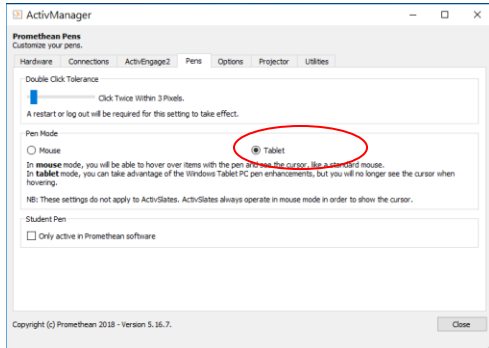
ActivManager

Promethean Pens
Customize your pens.

Hardware | Connections | ActivEngage2 | Pens | Options | Projector | Utilities

Double Click Tolerance

Click Twice Within 3 Pixels.

A restart or log out will be required for this setting to take effect.

Pen Mode

Mouse

Tablet

In **mouse** mode, you will be able to hover over items with the pen and see the cursor, like a standard mouse.
In **tablet** mode, you can take advantage of the Windows Tablet PC pen enhancements, but you will no longer see the cursor when hovering.

NB: These settings do not apply to ActivSlates. ActivSlates always operate in mouse mode in order to show the cursor.

Student Pen

Only active in Promethean software

Copyright (c) Promethean 2018 - Version 5.16.7.

Close